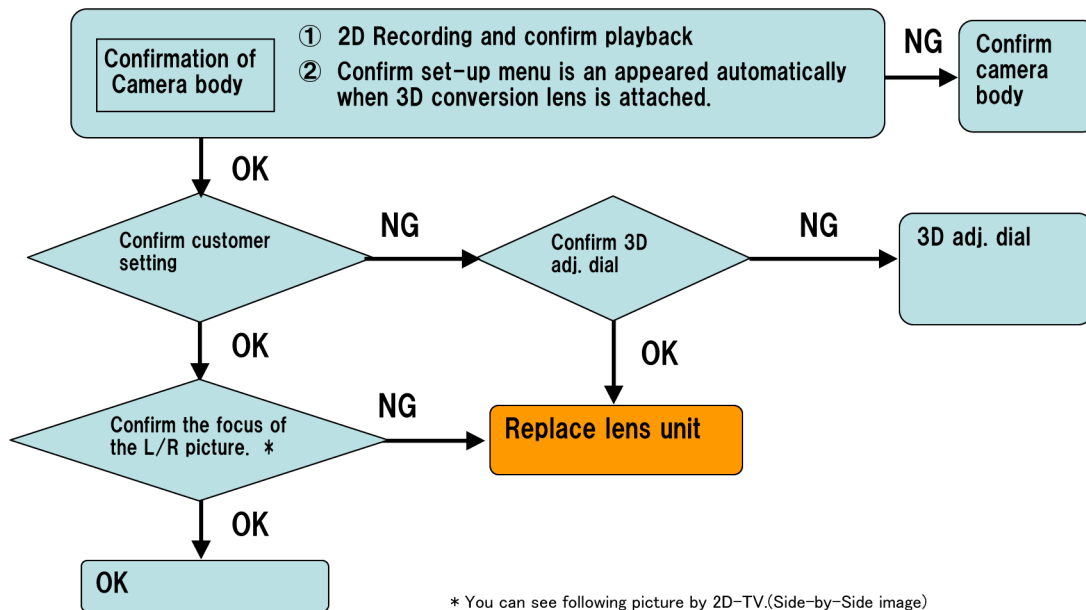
Confirmation of Camera body

① 2D Recording and confirm playback
② Confirm set-up menu is an appeared automatically when 3D conversion lens is attached.

NG

Confirm camera body

OK

Confirm customer setting

NG

Confirm 3D adj. dial

NG

3D adj. dial

OK

OK

Confirm the focus of the L/R picture. *

NG

Replace lens unit

OK

OK

* You can see following picture by 2D-TV.(Side-by-Side image)